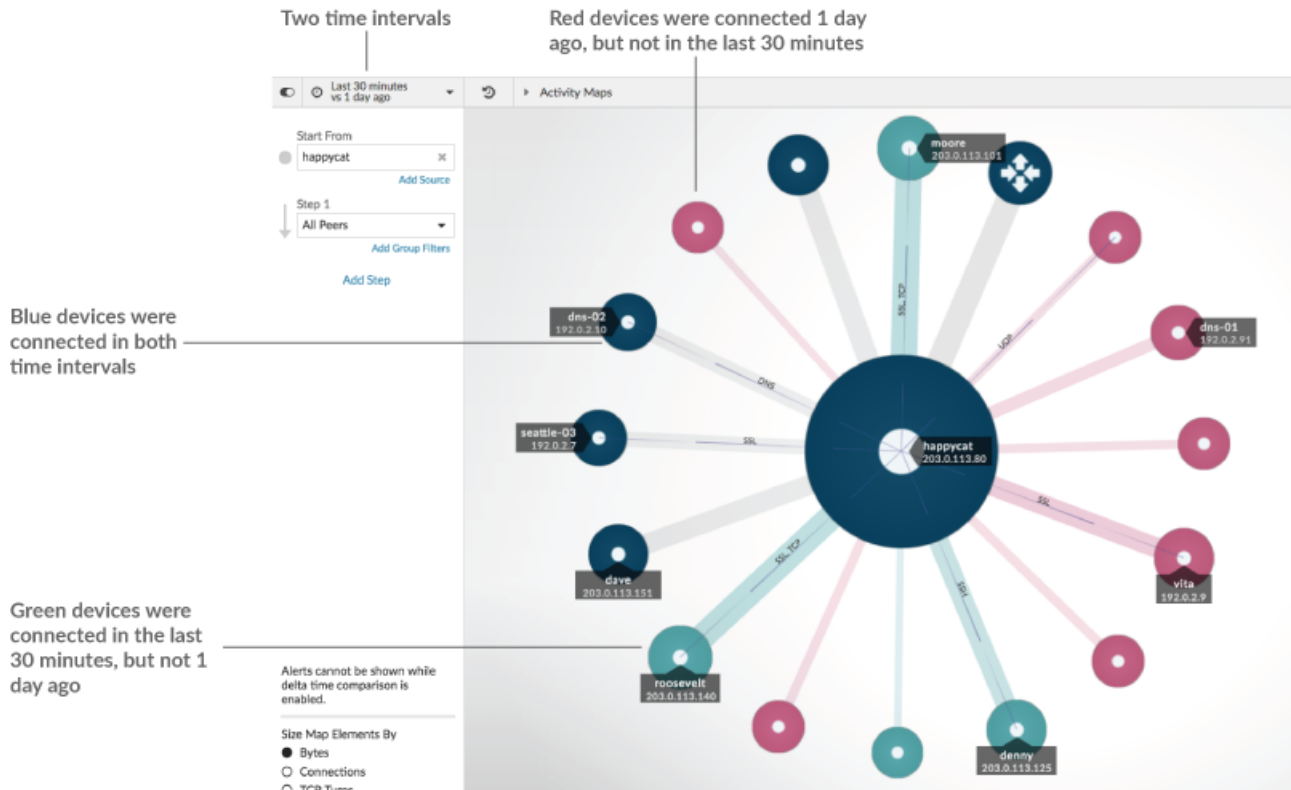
Two time intervals

Red devices were connected 1 day ago, but not in the last 30 minutes

Last 30 minutes vs 1 day ago

Activity Maps

Start From

happycat

Add Source

Step 1

All Peers

Add Group Filters

Add Step

Blue devices were connected in both time intervals

Green devices were connected in the last 30 minutes, but not 1 day ago

Alerts cannot be shown while delta time comparison is enabled.

Size Map Elements By

Bytes

Connections

TCP Turns

moore
203.0.113.101

dns-02
192.0.2.10

dns-01
192.0.2.91

seattle-03
192.0.2.7

happycat
203.0.113.80

dave
203.0.113.151

vita
192.0.2.9

roosevelt
203.0.113.140

denny
203.0.113.125

SSL_TCP

UDP

DNS

SSL

SSL

SSL_TCP

SSL